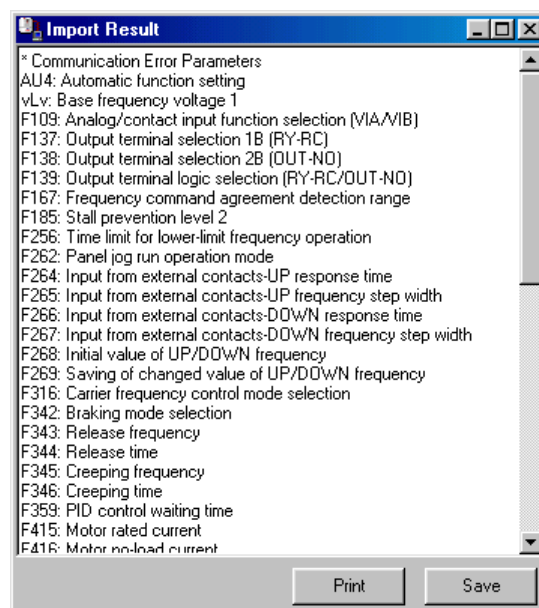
Import Result

* Communication Error Parameters
AU4: Automatic function setting
vLv: Base frequency voltage 1
F109: Analog/contact input function selection (VIA/VIB)
F137: Output terminal selection 1B (RY-RC)
F138: Output terminal selection 2B (OUT-NO)
F139: Output terminal logic selection (RY-RC/OUT-NO)
F167: Frequency command agreement detection range
F185: Stall prevention level 2
F256: Time limit for lower-limit frequency operation
F262: Panel jog run operation mode
F264: Input from external contacts-UP response time
F265: Input from external contacts-UP frequency step width
F266: Input from external contacts-DOWN response time
F267: Input from external contacts-DOWN frequency step width
F268: Initial value of UP/DOWN frequency
F269: Saving of changed value of UP/DOWN frequency
F316: Carrier frequency control mode selection
F342: Braking mode selection
F343: Release frequency
F344: Release time
F345: Creeping frequency
F346: Creeping time
F359: PID control waiting time
F415: Motor rated current
F416: Motor no-load current

Print
Save